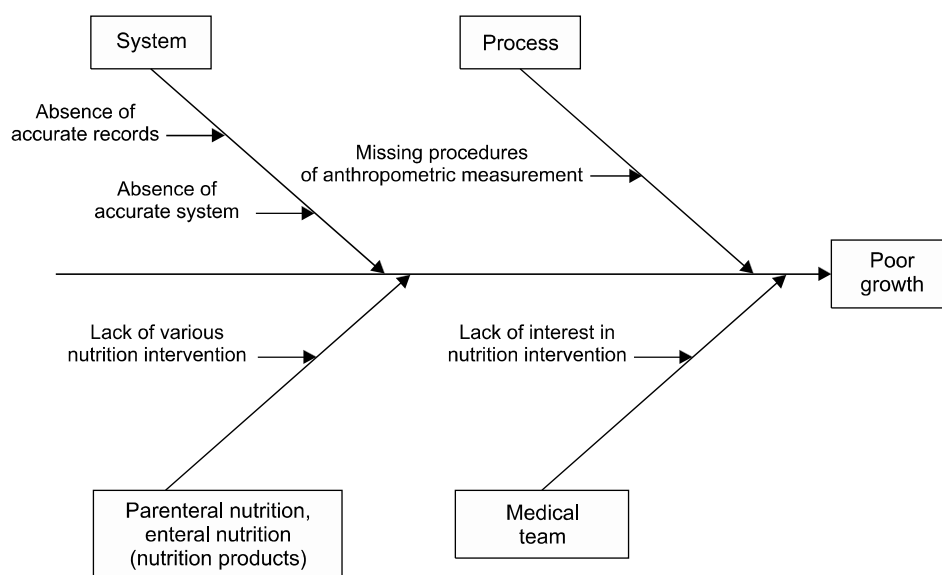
System

Process

Absence of accurate records

Missing procedures of anthropometric measurement

Absence of accurate system

Poor growth

Lack of various nutrition intervention

Lack of interest in nutrition intervention

Parenteral nutrition, enteral nutrition (nutrition products)

Medical team